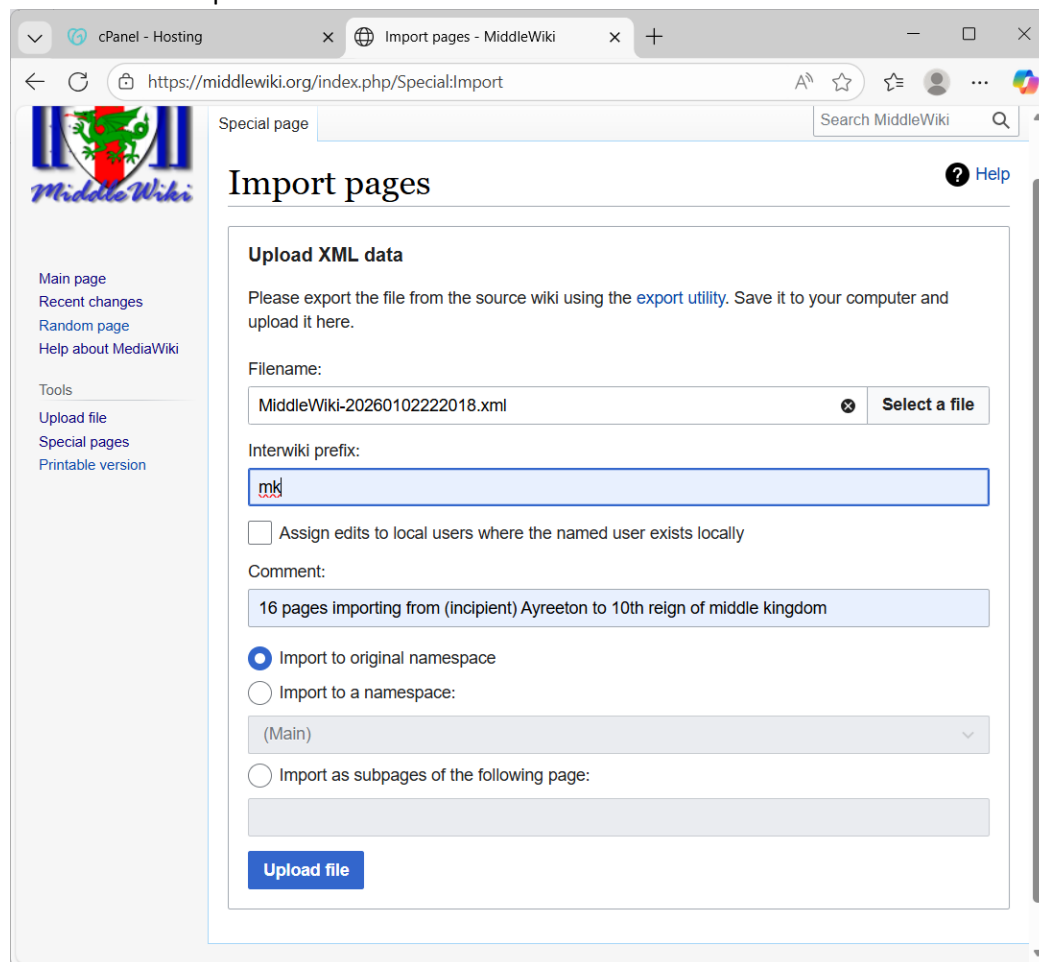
cPanel - Hosting
Import pages - MiddleWiki
https://middlewiki.org/index.php/Special:Import

MiddleWiki

Special page
Search MiddleWiki

Import pages
Help

Main page
Recent changes
Random page
Help about MediaWiki

Tools
Upload file
Special pages
Printable version

Upload XML data

Please export the file from the source wiki using the export utility. Save it to your computer and upload it here.

Filename:
MiddleWiki-20260102222018.xml
Select a file

Interwiki prefix:
mk

Assign edits to local users where the named user exists locally

Comment:
16 pages importing from (incipient) Ayreeton to 10th reign of middle kingdom

Import to original namespace
Import to a namespace:
(Main)
Import as subpages of the following page:

Upload file